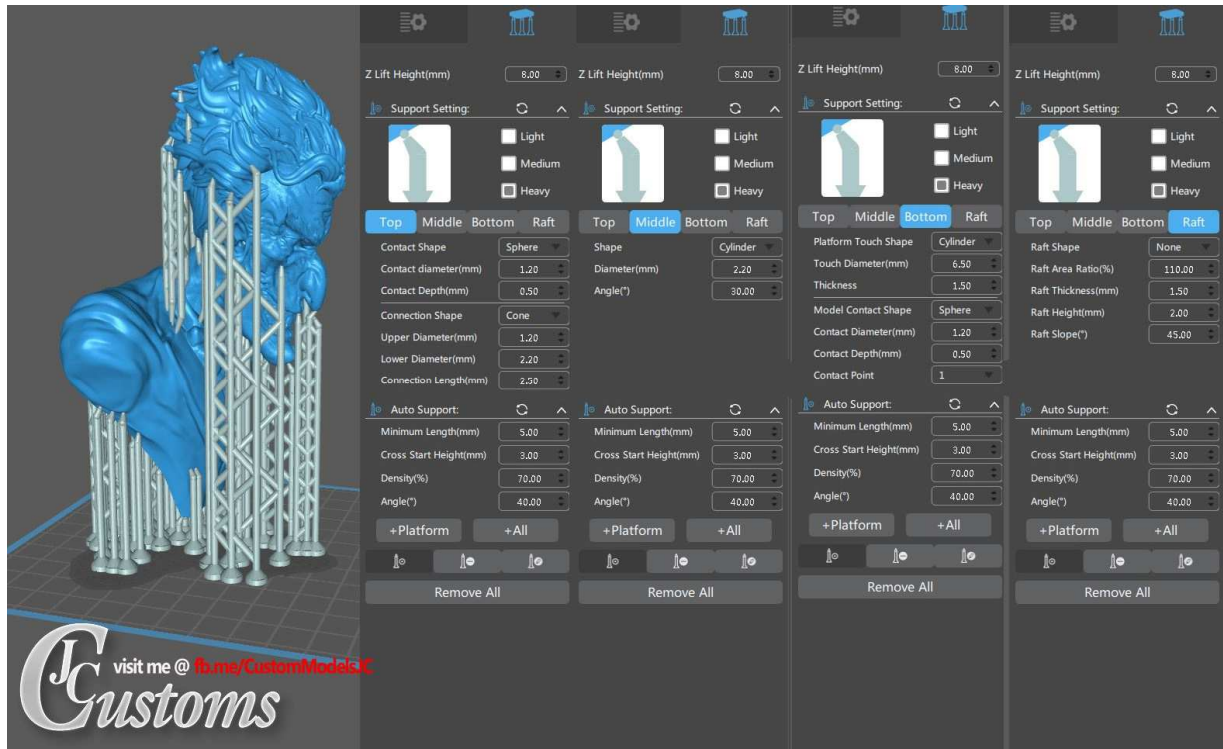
Z Lift Height(mm) 8.00

Support Setting:

Light

Medium

Heavy

Top Middle Bottom Raft

Contact Shape Sphere

Contact diameter(mm) 1.20

Contact Depth(mm) 0.50

Connection Shape Cone

Upper Diameter(mm) 1.20

Lower Diameter(mm) 2.20

Connection Length(mm) 2.50

Auto Support:

Minimum Length(mm) 5.00

Cross Start Height(mm) 3.00

Density(%) 70.00

Angle(°) 40.00

+Platform +All

Remove All

Z Lift Height(mm) 8.00

Support Setting:

Light

Medium

Heavy

Top Middle Bottom Raft

Shape Cylinder

Diameter(mm) 2.20

Angle(°) 30.00

Auto Support:

Minimum Length(mm) 5.00

Cross Start Height(mm) 3.00

Density(%) 70.00

Angle(°) 40.00

+Platform +All

Remove All

Z Lift Height(mm) 8.00

Support Setting:

Light

Medium

Heavy

Top Middle Bottom Raft

Platform Touch Shape Cylinder

Touch Diameter(mm) 6.50

Thickness 1.50

Model Contact Shape Sphere

Contact Diameter(mm) 1.20

Contact Depth(mm) 0.50

Contact Point 1

Auto Support:

Minimum Length(mm) 5.00

Cross Start Height(mm) 3.00

Density(%) 70.00

Angle(°) 40.00

+Platform +All

Remove All

Z Lift Height(mm) 8.00

Support Setting:

Light

Medium

Heavy

Top Middle Bottom Raft

Raft Shape None

Raft Area Ratio(%) 110.00

Raft Thickness(mm) 1.50

Raft Height(mm) 2.00

Raft Slope(°) 45.00

Auto Support:

Minimum Length(mm) 5.00

Cross Start Height(mm) 3.00

Density(%) 70.00

Angle(°) 40.00

+Platform +All

Remove All

JC visit me @ fb.me/CustomModelsJC
Customs